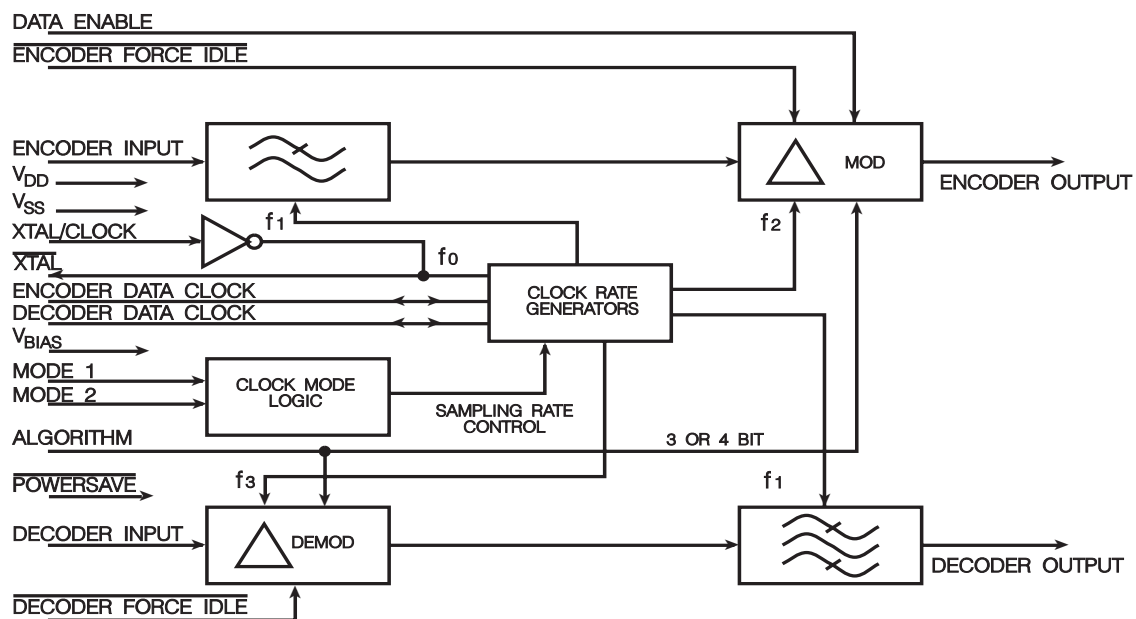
DATA ENABLE
$\overline{\text{ENCODER FORCE IDLE}}$
ENCODER INPUT
$V_{DD}$
$V_{SS}$
XTAL/CLOCK
$\overline{\text{XTAL}}$
ENCODER DATA CLOCK
DECODER DATA CLOCK
$V_{BIAS}$
MODE 1
MODE 2
ALGORITHM
$\overline{\text{POWERSAVE}}$
DECODER INPUT
$\overline{\text{DECODER FORCE IDLE}}$
$f_1$
$f_0$
CLOCK RATE GENERATORS
CLOCK MODE LOGIC
SAMPLING RATE CONTROL
3 OR 4 BIT
$f_3$
DEMOD
MOD
ENCODER OUTPUT
$f_2$
$f_1$
DECODER OUTPUT